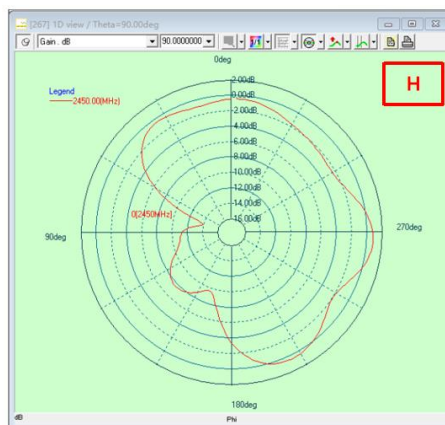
[267] 1D view / Theta=90.00deg

Gain . dB

90.0000000

0deg

Legend

2450.00[MHz]

H

2.00dB
0.00dB
-2.00dB
-4.00dB
-6.00dB
-8.00dB
-10.00dB
-12.00dB
-14.00dB
-16.00dB

0[2450MHz]

90deg

270deg

180deg

dB

Phi